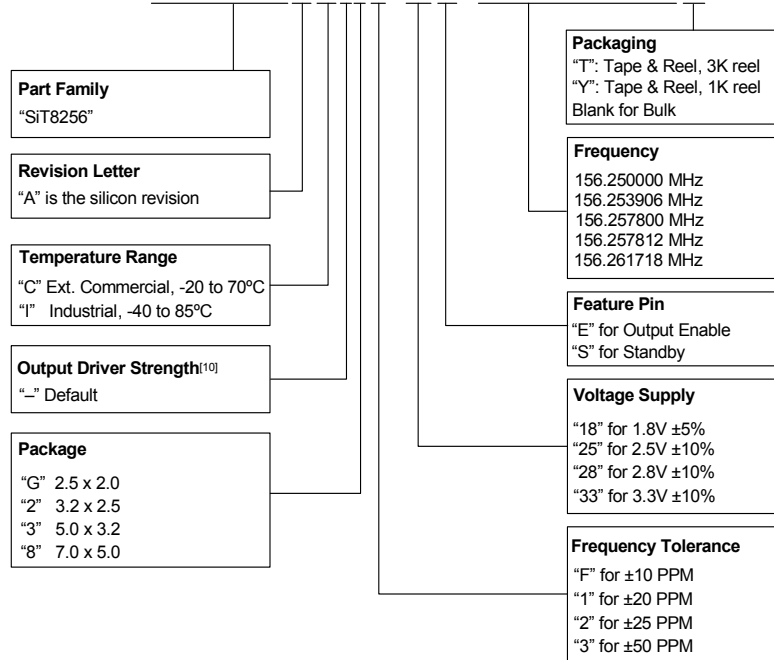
**Part Family**
"SiT8256"

**Revision Letter**
"A" is the silicon revision

**Temperature Range**
"C" Ext. Commercial, -20 to 70ºC
"I" Industrial, -40 to 85ºC

**Output Driver Strength**[10]
"–" Default

**Package**
"G" 2.5 x 2.0
"2" 3.2 x 2.5
"3" 5.0 x 3.2
"8" 7.0 x 5.0

**Packaging**
"T": Tape & Reel, 3K reel
"Y": Tape & Reel, 1K reel
Blank for Bulk

**Frequency**
156.250000 MHz
156.253906 MHz
156.257800 MHz
156.257812 MHz
156.261718 MHz

**Feature Pin**
"E" for Output Enable
"S" for Standby

**Voltage Supply**
"18" for 1.8V ±5%
"25" for 2.5V ±10%
"28" for 2.8V ±10%
"33" for 3.3V ±10%

**Frequency Tolerance**
"F" for ±10 PPM
"1" for ±20 PPM
"2" for ±25 PPM
"3" for ±50 PPM